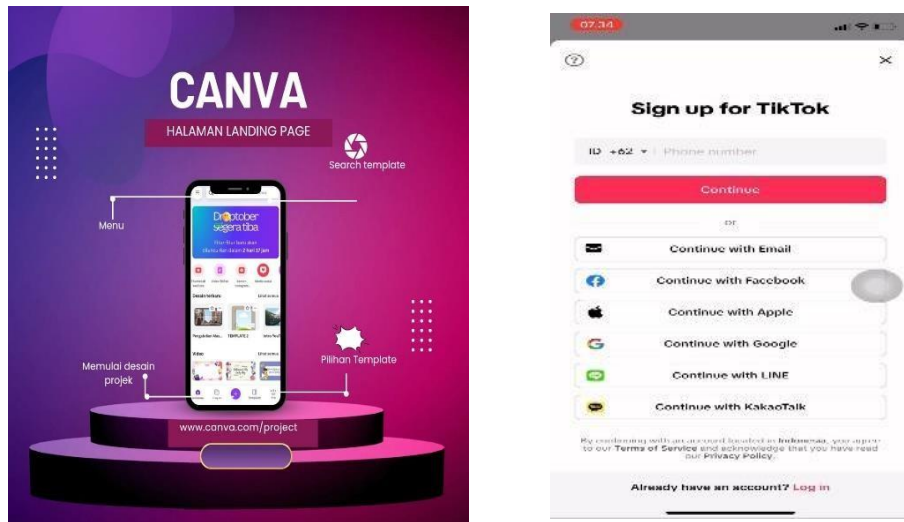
CANVA

HALAMAN LANDING PAGE

Search template

Menu

Dr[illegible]ptober segera tiba

Memulai desain projek

Pilihan Template

www.canva.com/project

07.34

Sign up for TikTok

ID +62 ▾ Phone number

Continue

or

Continue with Email

Continue with Facebook

Continue with Apple

Continue with Google

Continue with LINE

Continue with KakaoTalk

By continuing with an account located in Indonesia, you agree to our Terms of Service and acknowledge that you have read our Privacy Policy.

Already have an account? Log in